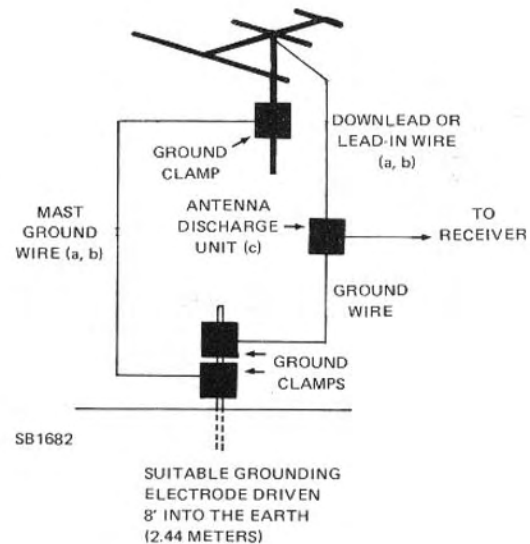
DOWNLEAD OR LEAD-IN WIRE (a, b)

GROUND CLAMP

MAST GROUND WIRE (a, b)

ANTENNA DISCHARGE UNIT (c)

TO RECEIVER

GROUND WIRE

GROUND CLAMPS

SB1682

SUITABLE GROUNDING ELECTRODE DRIVEN 8' INTO THE EARTH (2.44 METERS)